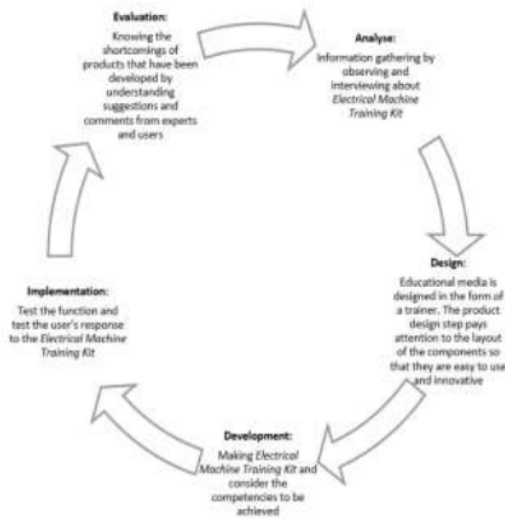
Evaluation:
Knowing the shortcomings of products that have been developed by understanding suggestions and comments from experts and users

Analyse:
Information gathering by observing and interviewing about *Electrical Machine Training Kit*

Design:
Educational media is designed in the form of a trainer. The product design step pays attention to the layout of the components so that they are easy to use and innovative

Development:
Making *Electrical Machine Training Kit* and consider the competencies to be achieved

Implementation:
Test the function and test the user's response to the *Electrical Machine Training Kit*